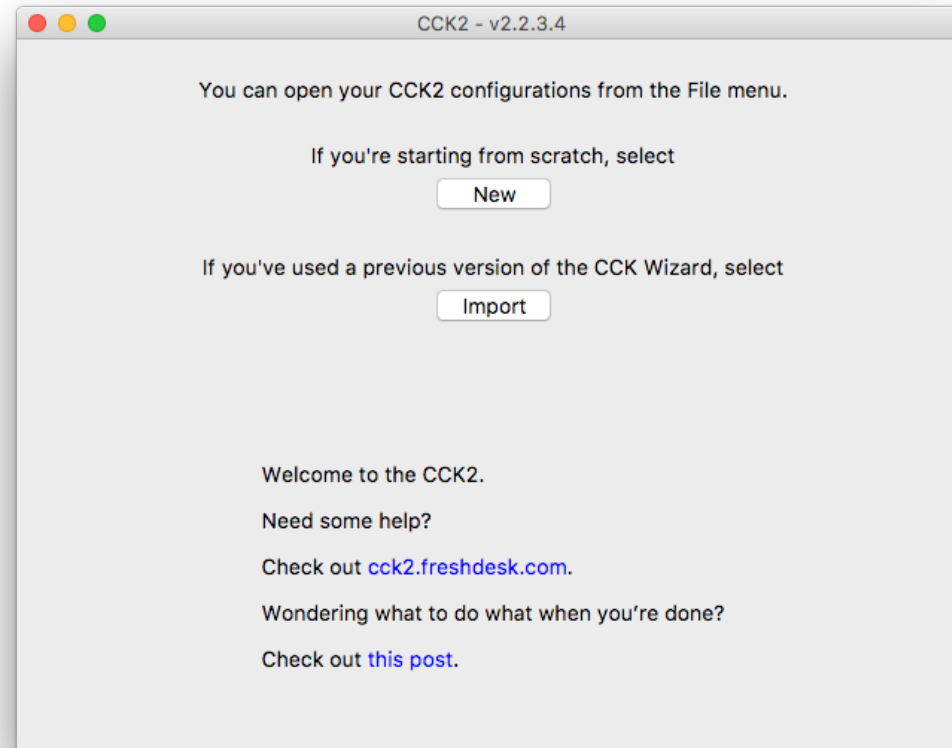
CCK2 - v2.2.3.4

You can open your CCK2 configurations from the File menu.

If you're starting from scratch, select

New

If you've used a previous version of the CCK Wizard, select

Import

Welcome to the CCK2.

Need some help?

Check out cck2.freshdesk.com.

Wondering what to do what when you're done?

Check out this post.